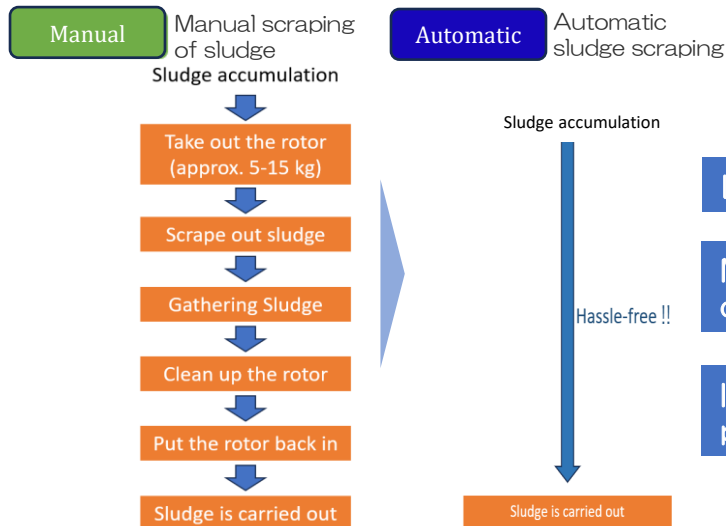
Manual

Manual scraping of sludge

Sludge accumulation

Take out the rotor (approx. 5-15 kg)

Scrape out sludge

Gathering Sludge

Clean up the rotor

Put the rotor back in

Sludge is carried out

Automatic

Automatic sludge scraping

Sludge accumulation

Hassle-free !!

Sludge is carried out

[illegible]

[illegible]

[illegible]